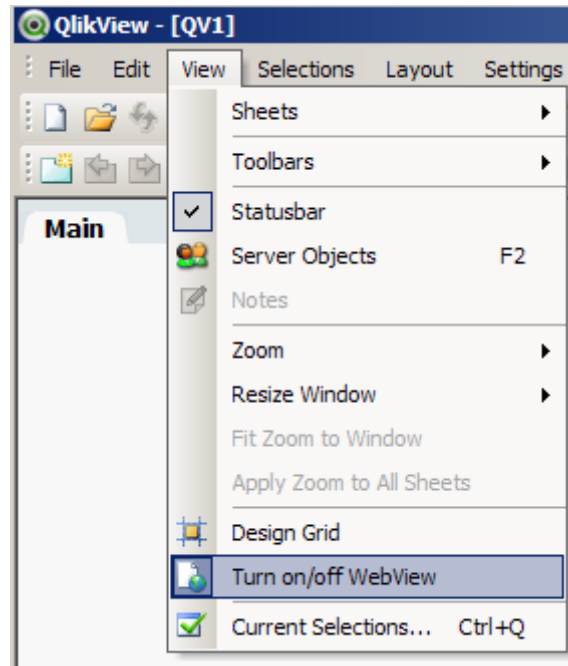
QlikView - [QV1]

File Edit View Selections Layout Settings

Main

Sheets
Toolbars
Statusbar
Server Objects F2
Notes
Zoom
Resize Window
Fit Zoom to Window
Apply Zoom to All Sheets
Design Grid
Turn on/off WebView
Current Selections... Ctrl+Q